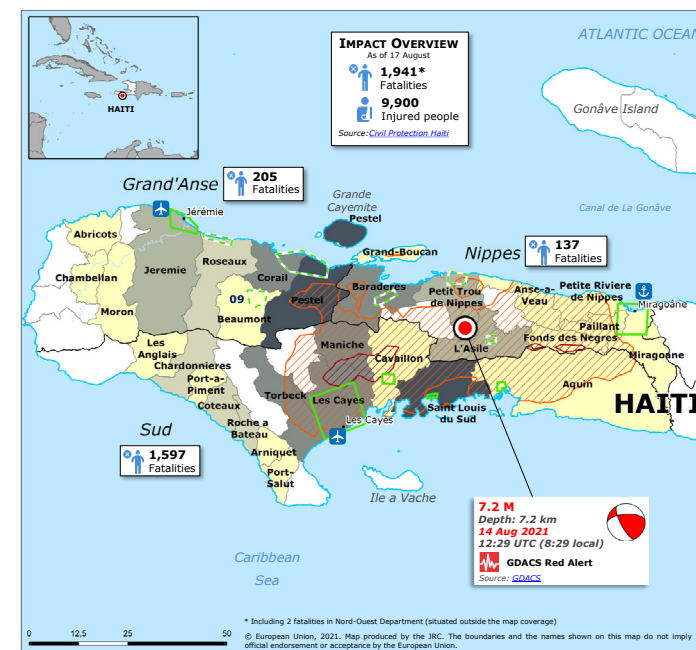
HAITI

IMPACT OVERVIEW
As of 17 August
1,941*
Fatalities
9,900
Injured people
Source: Civil Protection Haiti

ATLANTIC OCEAN

Gonâve Island

Canal de La Gonâve

Grand'Anse
205
Fatalities

Nippes
137
Fatalities

Jérémie
Grande Cayemite
Pestel
Abricots
Grand-Boucan
Chambellan
Jeremie
Roseaux
Corail
Petit Trou de Nippes
Anse-a-Veau
Petite Riviere de Nippes
Miragoâne
Moron
09
Beaumont
Pestel
Baraderes
Paillant
Fonds des Negres
Miragoane
Les Anglais
Chardonnieres
Maniche
Cavaillon
L'Asile
Port-a-Piment
Aquin
Coteaux
Torbeck
Les Cayes
Saint Louis du Sud
Roche a Bateau
Les Cayes
Arniquet
Port-Salut
HAITI

Sud
1,597
Fatalities

Ile a Vache

Caribbean Sea

7.2 M
Depth: 7.2 km
14 Aug 2021
12:29 UTC (8:29 local)
GDACS Red Alert
Source: GDACS

* Including 2 fatalities in Nord-Ouest Department (situated outside the map coverage)

0 12,5 25 50

© European Union, 2021. Map produced by the JRC. The boundaries and the names shown on this map do not imply official endorsement or acceptance by the European Union.